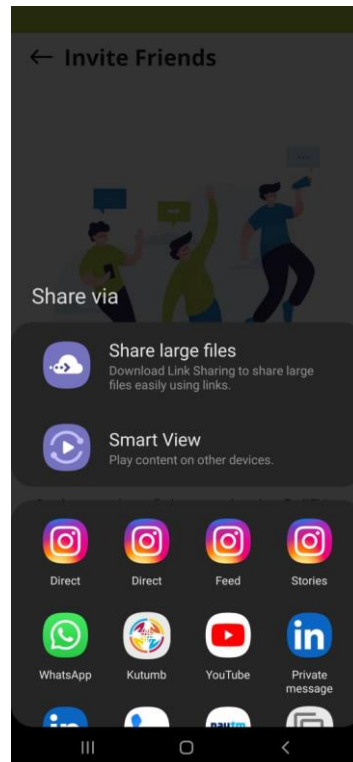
← Invite Friends

Share via

Share large files
Download Link Sharing to share large files easily using links.

Smart View
Play content on other devices.

Direct
Direct
Feed
Stories

WhatsApp
Kutumb
YouTube
Private message